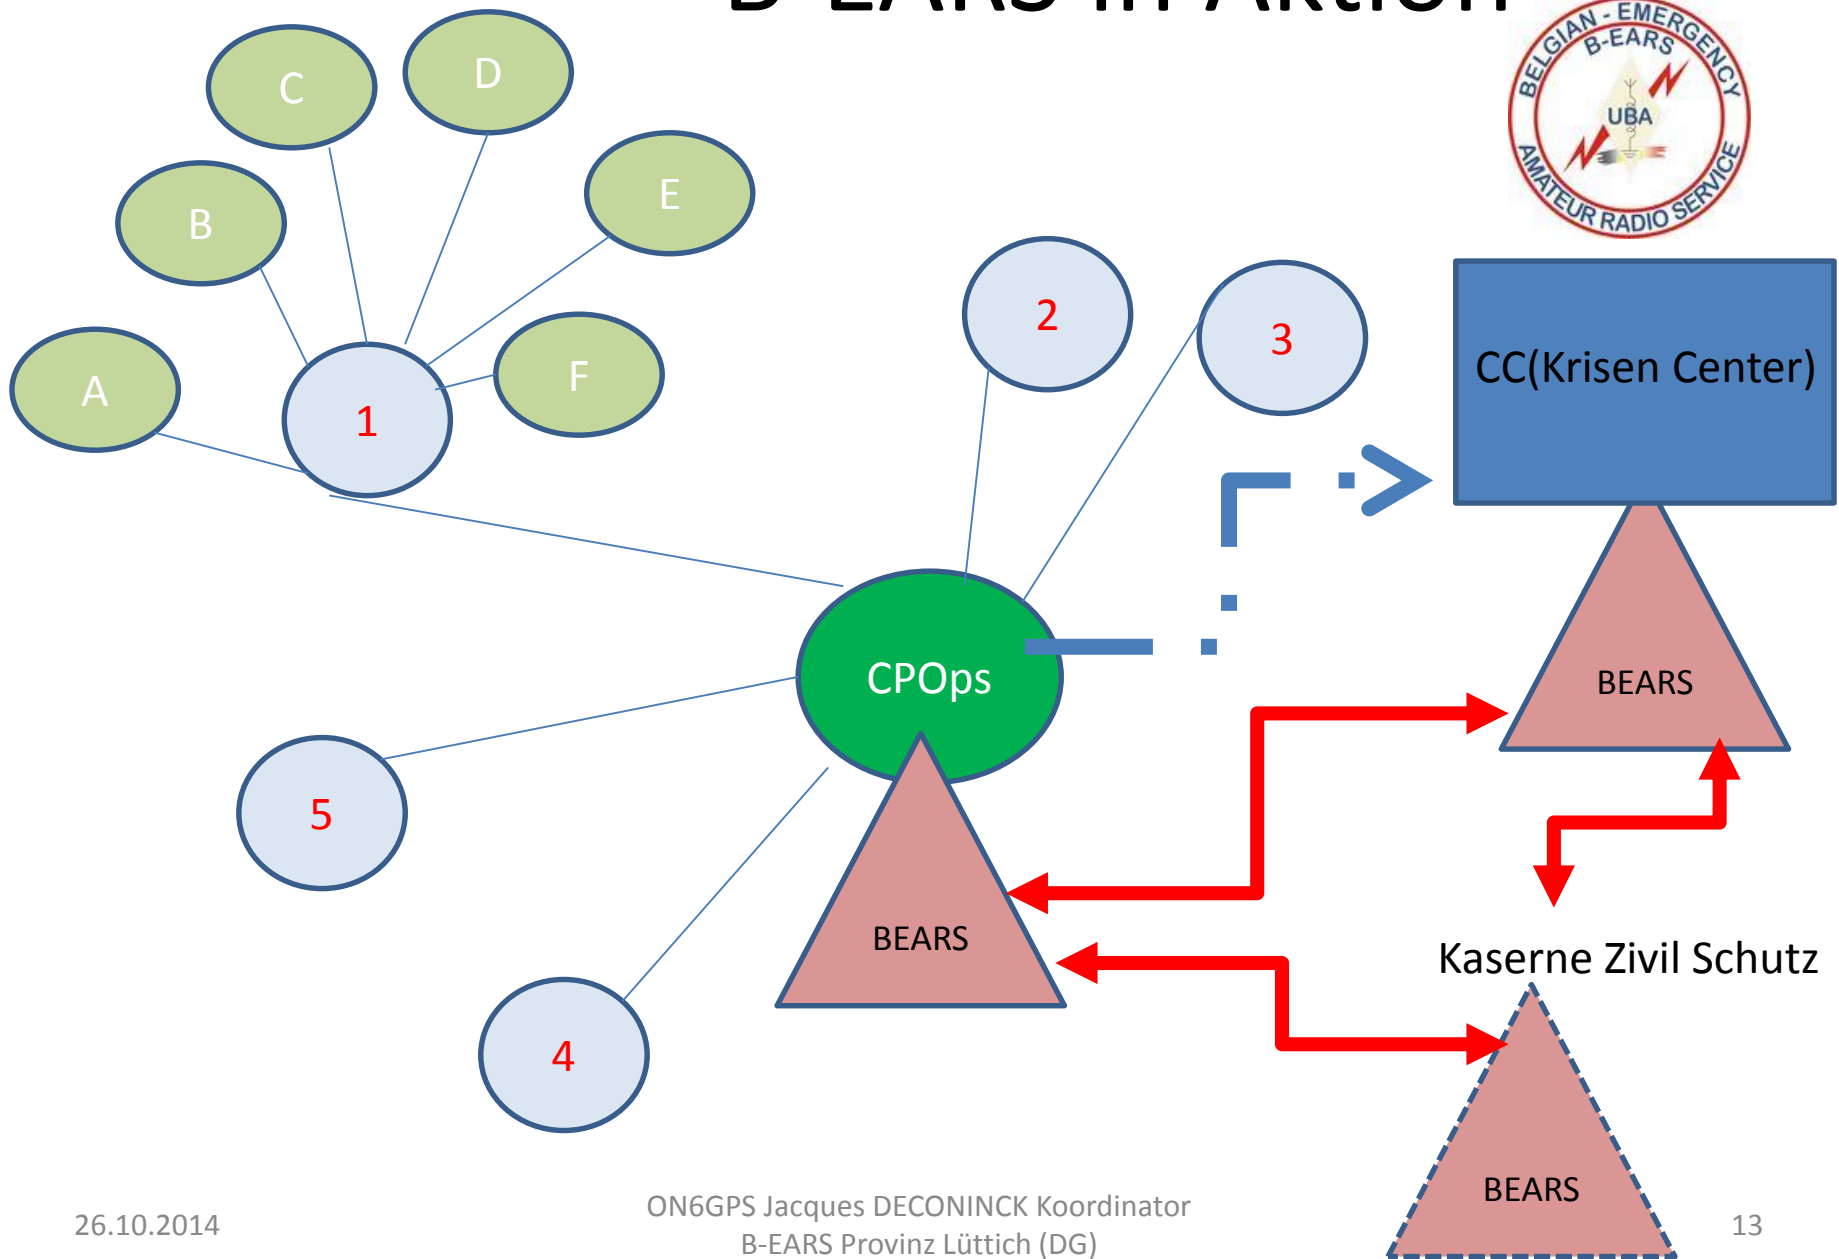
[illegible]

BELGIAN - EMERGENCY B-EARS UBA AMATEUR RADIO SERVICE

C

D

B

E

A

1

F

2

3

CC(Krisen Center)

CPOps

BEARS

5

BEARS

Kaserne Zivil Schutz

4

BEARS

26.10.2014

ON6GPS Jacques DECONINCK Koordinator
B-EARS Provinz Lüttich (DG)

13